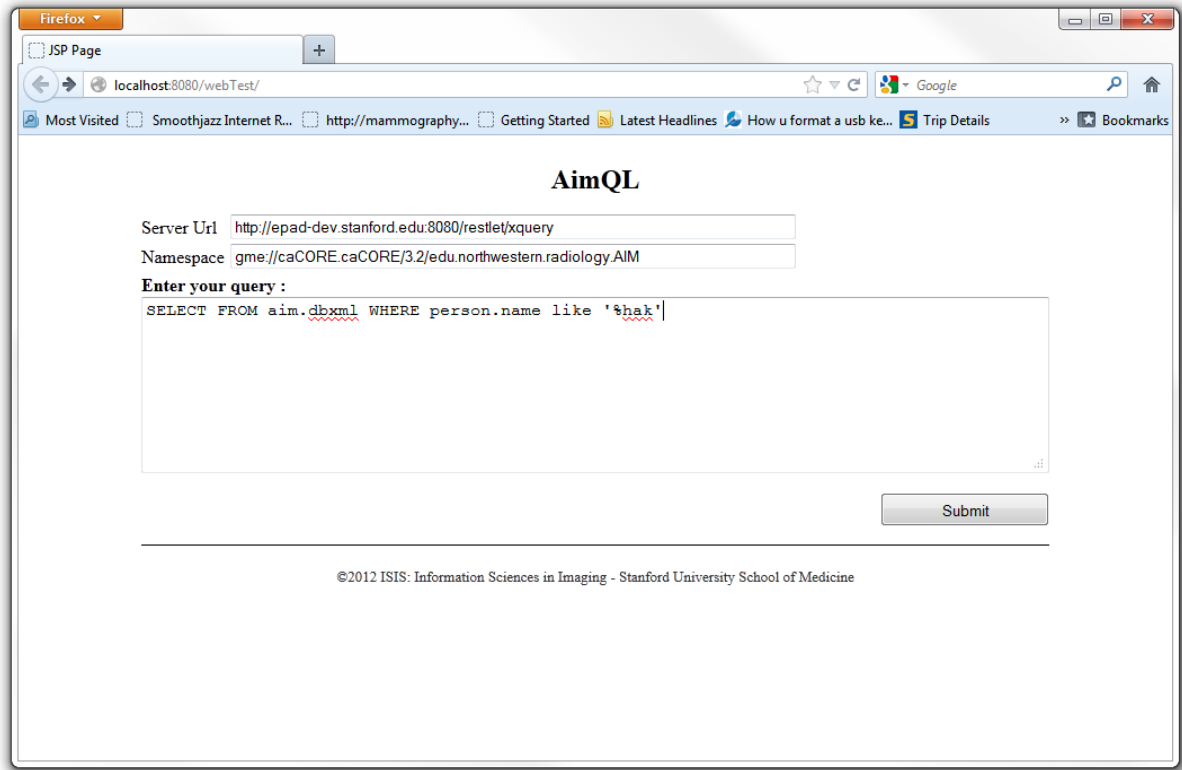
Firefox

JSP Page

+

localhost:8080/webTest/

Google

Most Visited Smoothjazz Internet R... http://mammography... Getting Started Latest Headlines How u format a usb ke... Trip Details

» Bookmarks

AimQL

Server Url http://epad-dev.stanford.edu:8080/restlet/xquery

Namespace gme://caCORE.caCORE/3.2/edu.northwestern.radiology.AIM

Enter your query :

SELECT FROM aim.dbxml WHERE person.name like '%hak'

Submit

©2012 ISIS: Information Sciences in Imaging - Stanford University School of Medicine